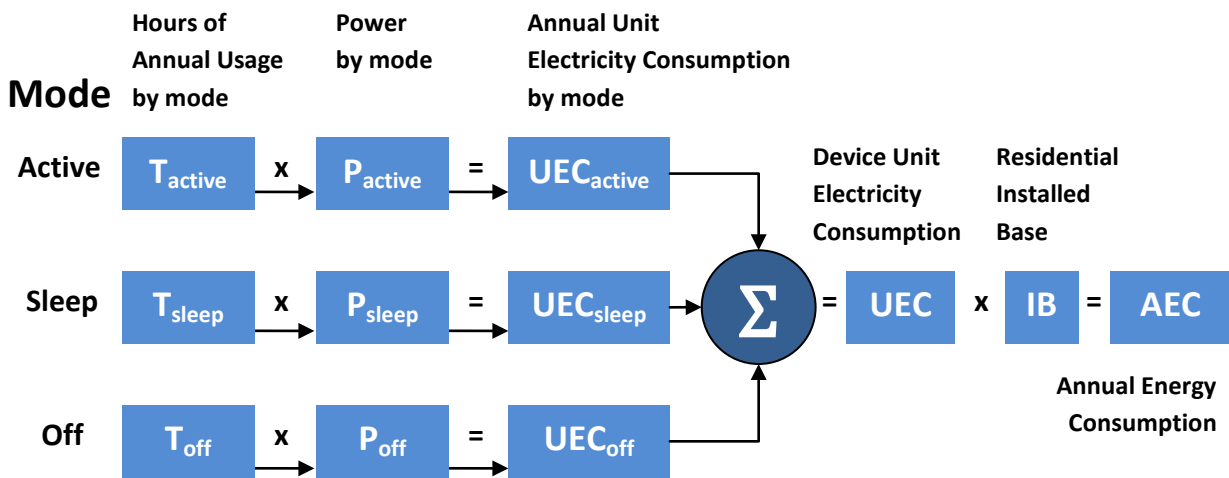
Mode

Hours of Annual Usage by mode

Power by mode

Annual Unit Electricity Consumption by mode

Active $T_{active}$ x $P_{active}$ = $UEC_{active}$

Sleep $T_{sleep}$ x $P_{sleep}$ = $UEC_{sleep}$

Off $T_{off}$ x $P_{off}$ = $UEC_{off}$

$\Sigma$ = UEC x IB = AEC

Device Unit Electricity Consumption

Residential Installed Base

Annual Energy Consumption